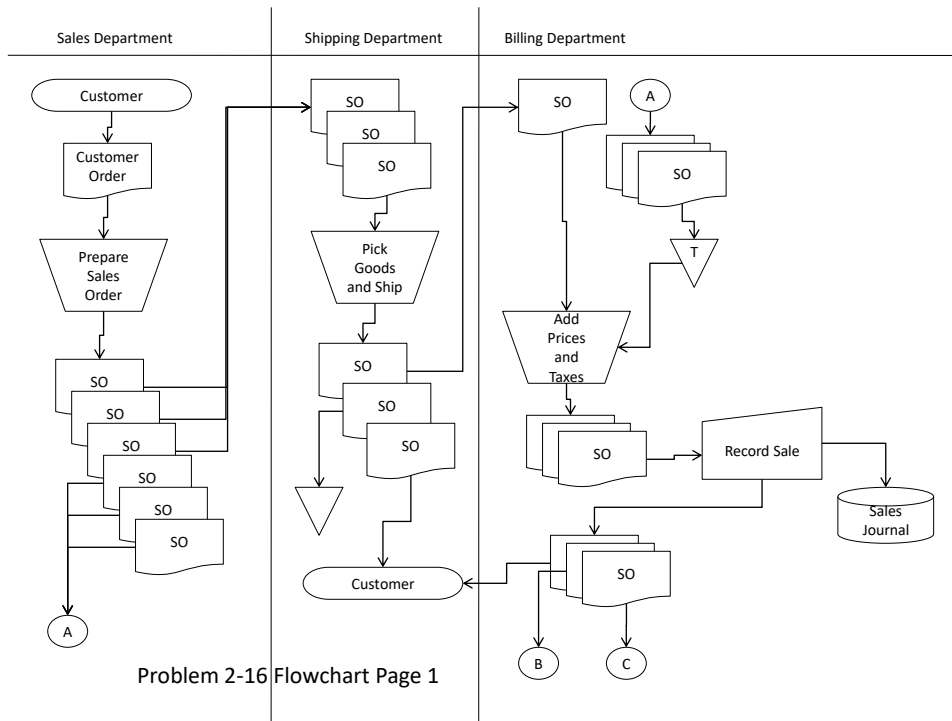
Sales Department

Shipping Department

Billing Department

Customer

Customer Order

Prepare Sales Order

SO

SO

SO

SO

SO

SO

A

SO

SO

SO

Pick Goods and Ship

SO

SO

SO

Customer

SO

A

SO

T

Add Prices and Taxes

SO

Record Sale

Sales Journal

SO

B

C

Problem 2-16 Flowchart Page 1